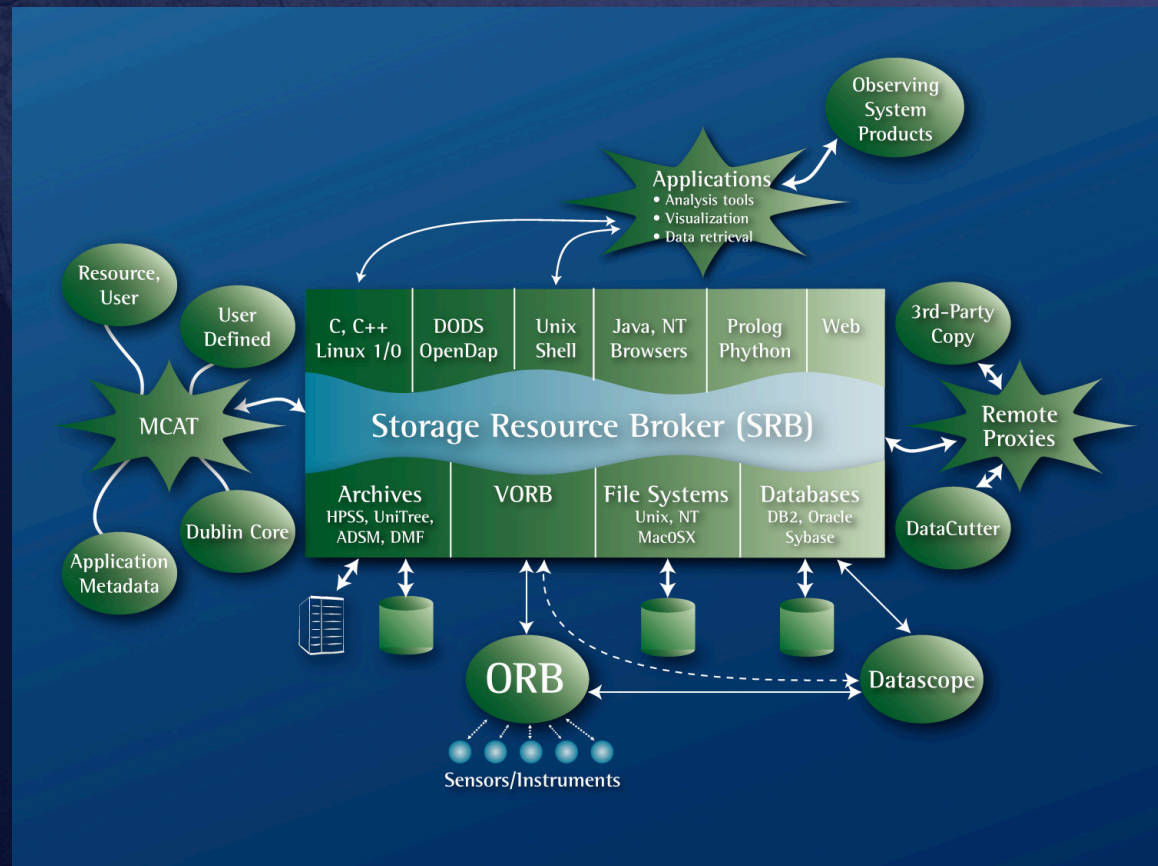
Observing System Products

Applications
• Analysis tools
• Visualization
• Data retrieval

Resource, User

User Defined

MCAT

Dublin Core

Application Metadata

C, C++ Linux 1/0

DODS OpenDap

Unix Shell

Java, NT Browsers

Prolog Phython

Web

Storage Resource Broker (SRB)

Archives
HPSS, UniTree, ADSM, DMF

VORB

File Systems
Unix, NT MacOSX

Databases
DB2, Oracle Sybase

3rd-Party Copy

Remote Proxies

DataCutter

ORB

Datascope

Sensors/Instruments